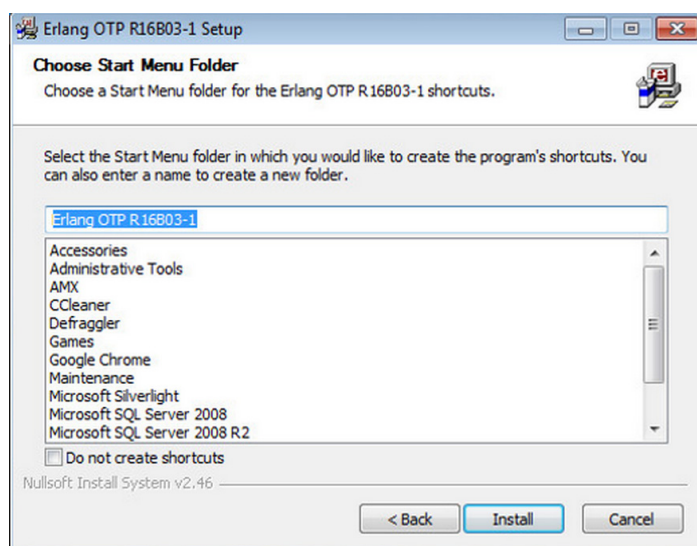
Erlang OTP R16B03-1 Setup

Choose Start Menu Folder

Choose a Start Menu folder for the Erlang OTP R16B03-1 shortcuts.

Select the Start Menu folder in which you would like to create the program's shortcuts. You can also enter a name to create a new folder.

Erlang OTP R16B03-1

Accessories
Administrative Tools
AMX
CCleaner
Defraggler
Games
Google Chrome
Maintenance
Microsoft Silverlight
Microsoft SQL Server 2008
Microsoft SQL Server 2008 R2

Do not create shortcuts

Nullsoft Install System v2.46

< Back
Install
Cancel